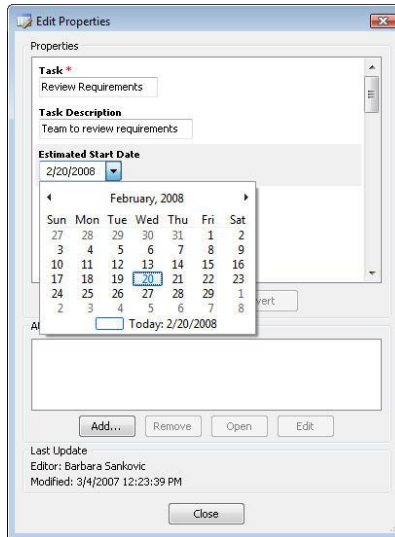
Edit Properties

Properties

Task *
Review Requirements

Task Description
Team to review requirements

Estimated Start Date
2/20/2008

February, 2008

| Sun | Mon | Tue | Wed | Thu | Fri | Sat |
|---|---|---|---|---|---|---|
| 27 | 28 | 29 | 30 | 31 | 1 | 2 |
| 3 | 4 | 5 | 6 | 7 | 8 | 9 |
| 10 | 11 | 12 | 13 | 14 | 15 | 16 |
| 17 | 18 | 19 | 20 | 21 | 22 | 23 |
| 24 | 25 | 26 | 27 | 28 | 29 | 1 |
| 2 | 3 | 4 | 5 | 6 | 7 | 8 |

Today: 2/20/2008

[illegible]vert

A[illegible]

Add... Remove Open Edit

Last Update
Editor: Barbara Sankovic
Modified: 3/4/2007 12:23:39 PM

Close